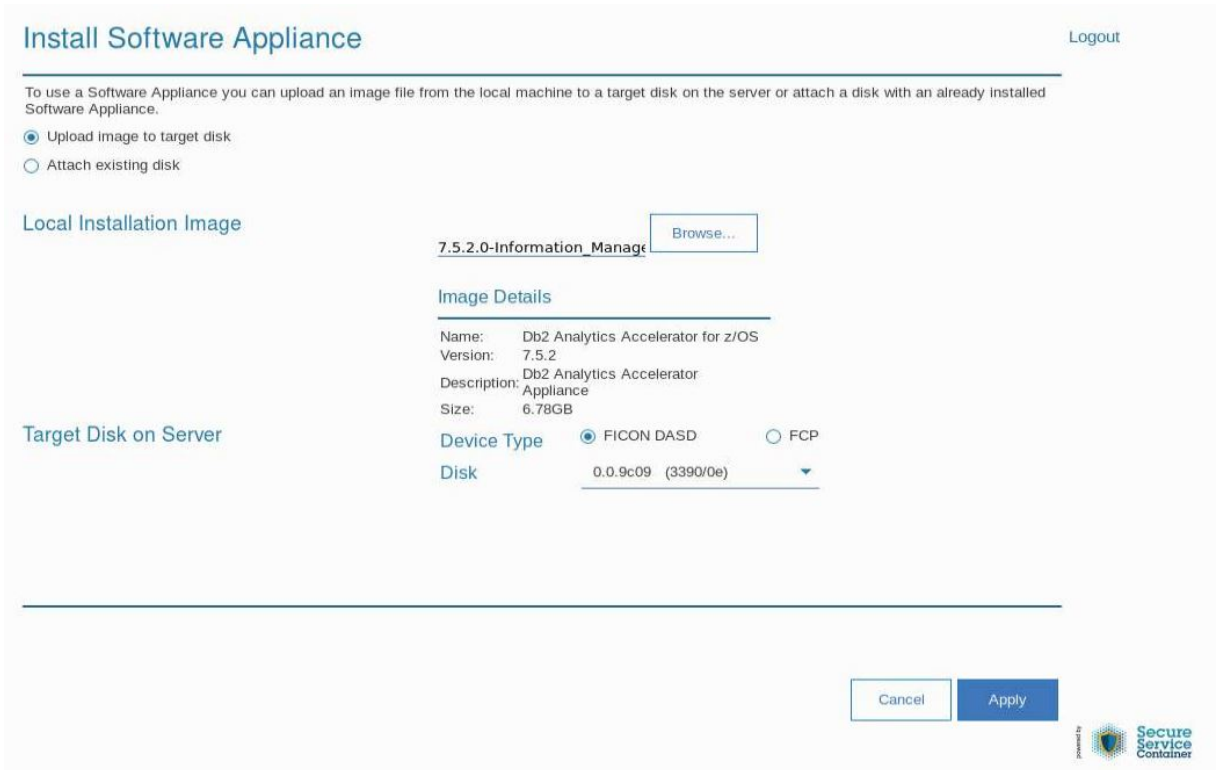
Install Software Appliance

Logout

To use a Software Appliance you can upload an image file from the local machine to a target disk on the server or attach a disk with an already installed Software Appliance.

Upload image to target disk

Attach existing disk

Local Installation Image

7.5.2.0-Information_Manage

Browse...

Image Details

Name: Db2 Analytics Accelerator for z/OS
Version: 7.5.2
Description: Db2 Analytics Accelerator Appliance
Size: 6.78GB

Target Disk on Server

Device Type FICON DASD FCP

Disk 0.0.9c09 (3390/0e)

Cancel

Apply

powered by

Secure Service Container